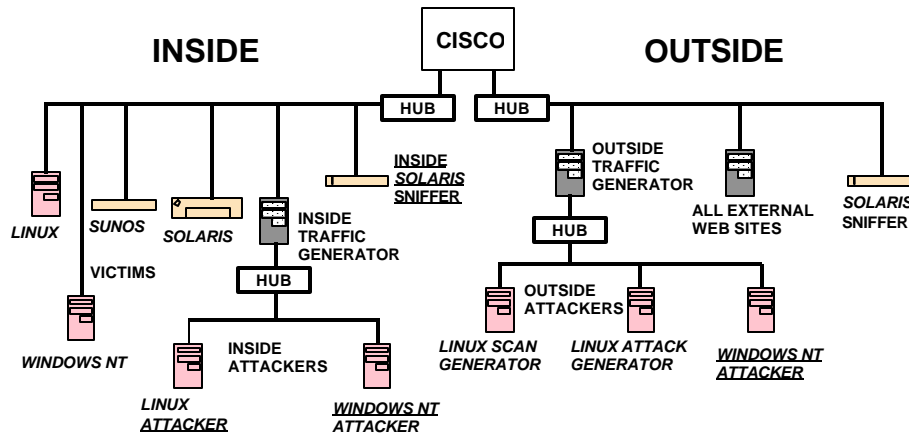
INSIDE

CISCO

OUTSIDE

HUB

HUB

LINUX

SUNOS

SOLARIS

INSIDE TRAFFIC GENERATOR

INSIDE SOLARIS SNIFFER

OUTSIDE TRAFFIC GENERATOR

ALL EXTERNAL WEB SITES

SOLARIS SNIFFER

VICTIMS

HUB

HUB

WINDOWS NT

INSIDE ATTACKERS

OUTSIDE ATTACKERS

LINUX SCAN GENERATOR

LINUX ATTACK GENERATOR

WINDOWS NT ATTACKER

LINUX ATTACKER

WINDOWS NT ATTACKER